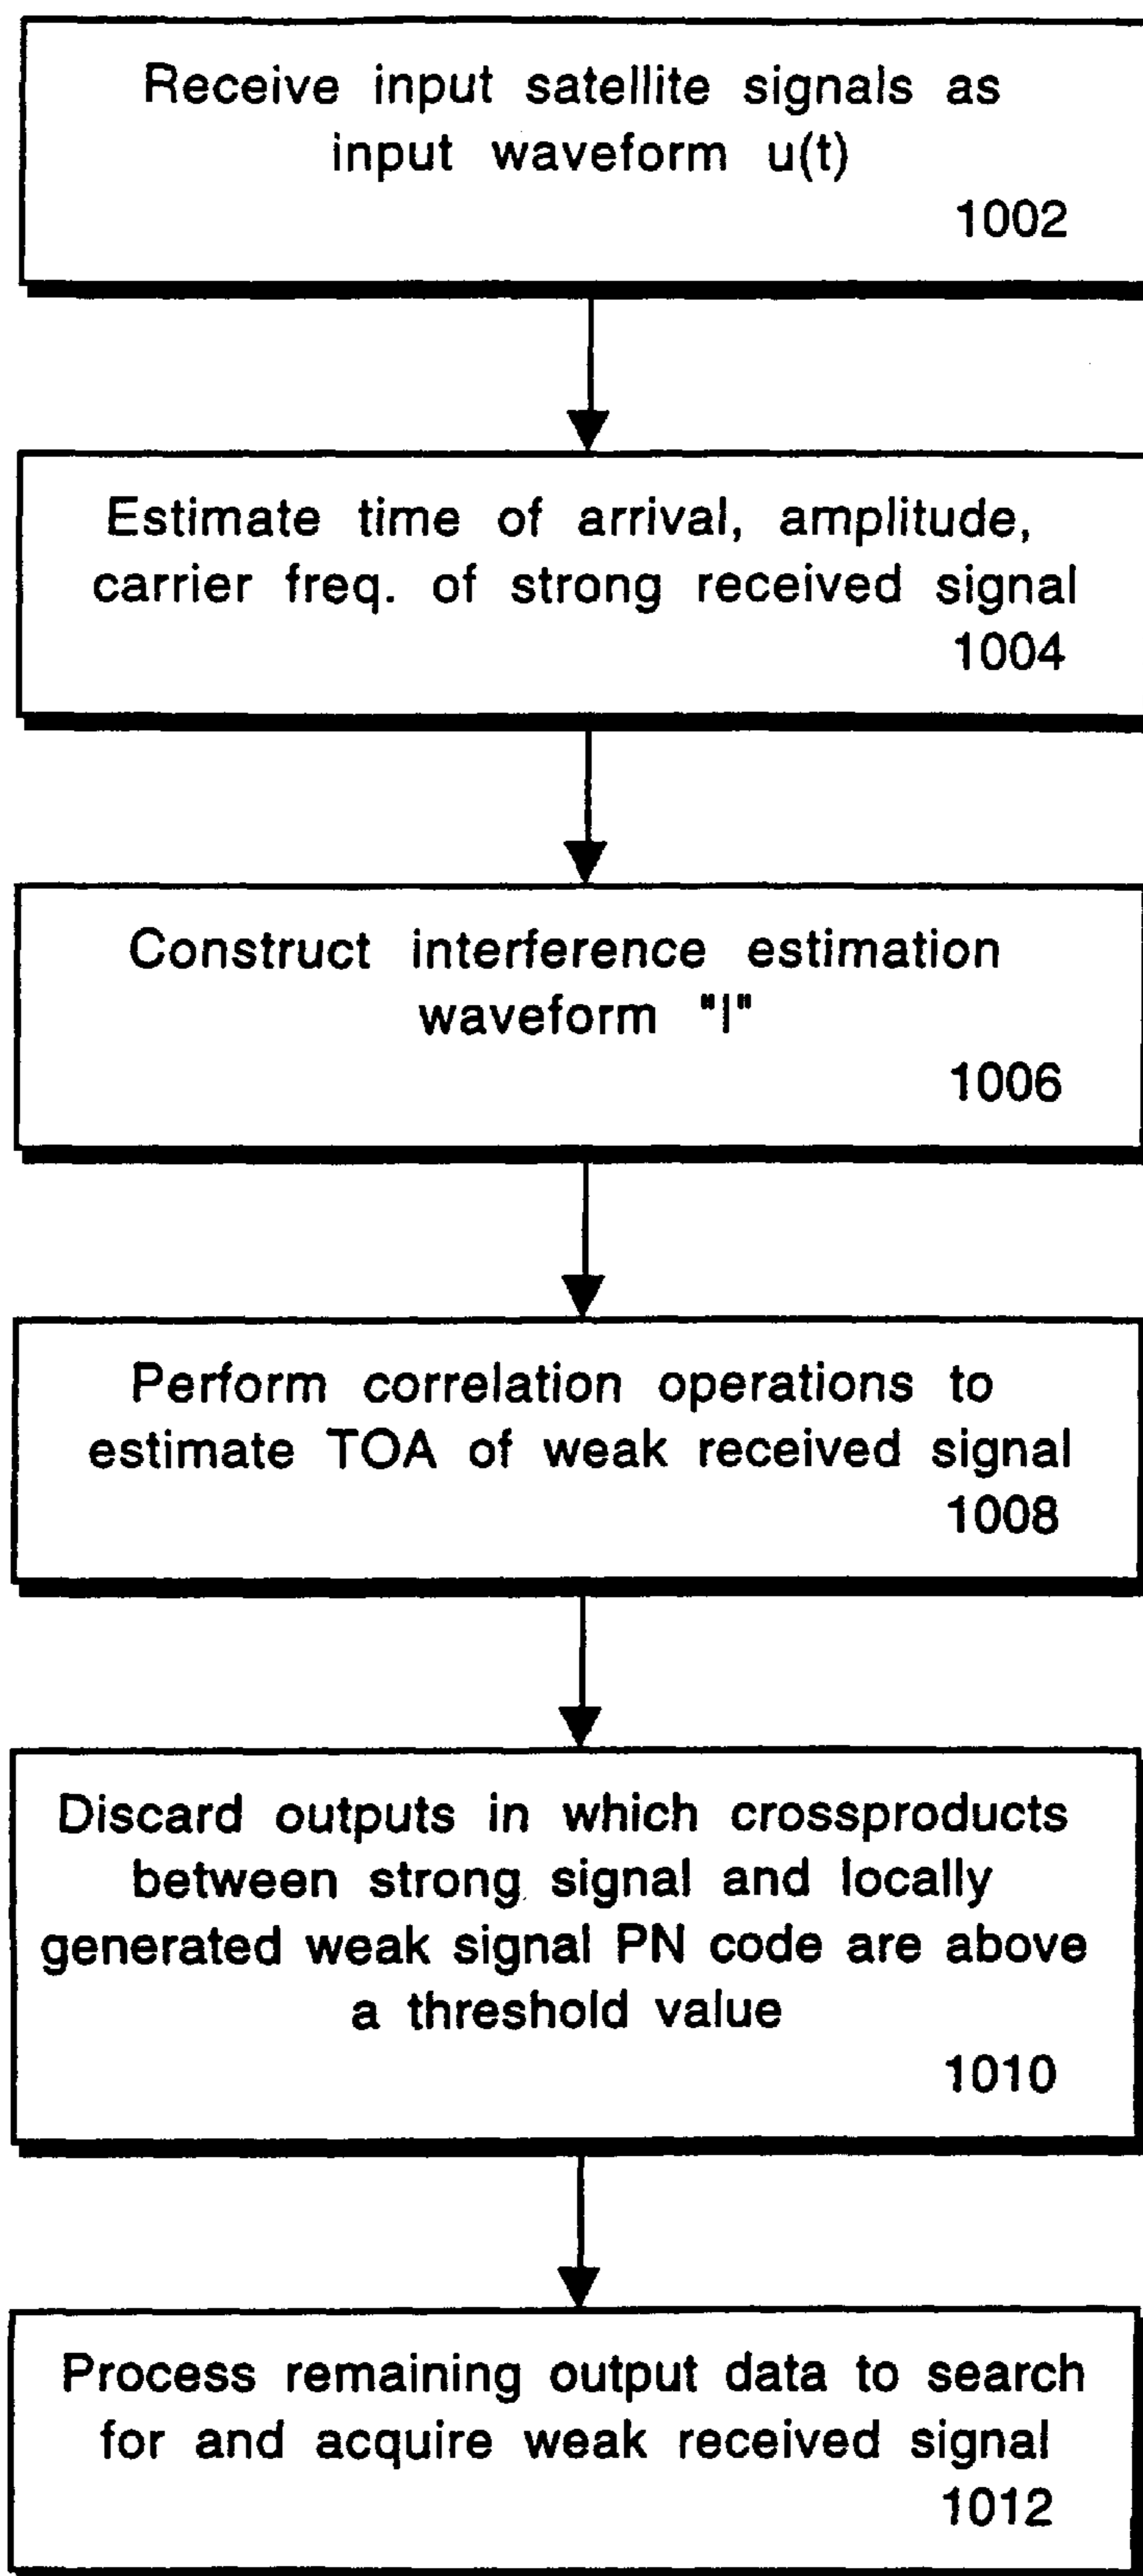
Receive input satellite signals as input waveform u(t)
1002

Estimate time of arrival, amplitude, carrier freq. of strong received signal
1004

Construct interference estimation waveform "I"
1006

Perform correlation operations to estimate TOA of weak received signal
1008

Discard outputs in which crossproducts between strong signal and locally generated weak signal PN code are above a threshold value
1010

Process remaining output data to search for and acquire weak received signal
1012